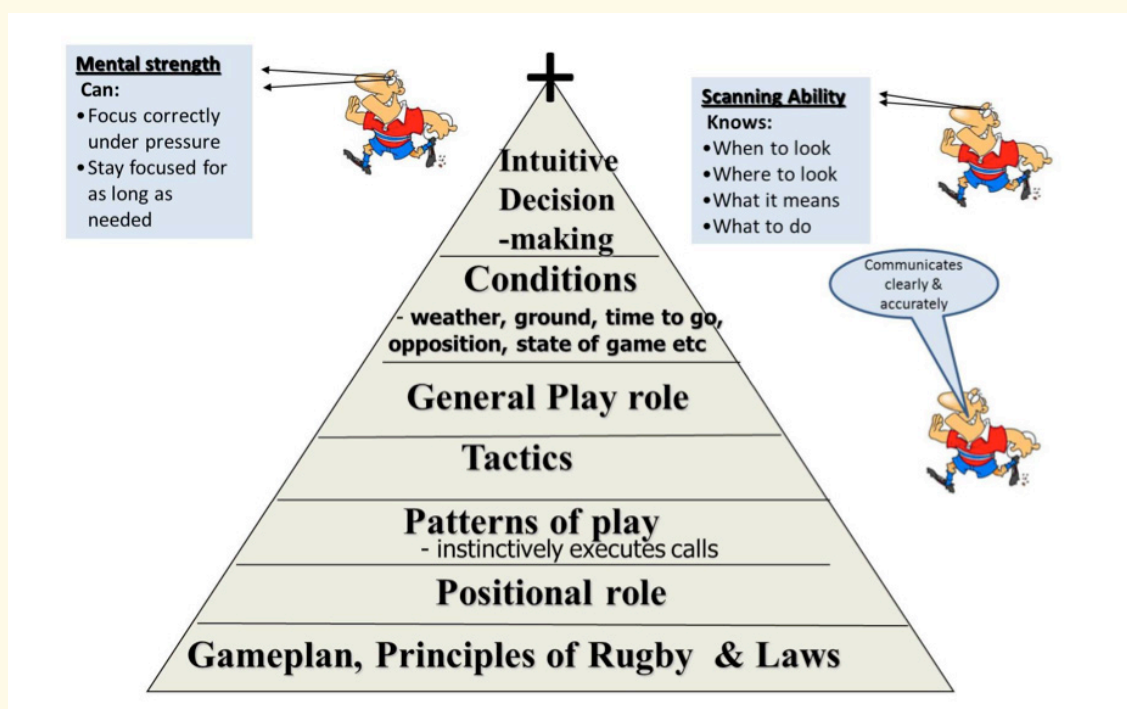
Mental strength
Can:
• Focus correctly under pressure
• Stay focused for as long as needed

Scanning Ability
Knows:
• When to look
• Where to look
• What it means
• What to do

Communicates clearly & accurately

+

Intuitive Decision -making

Conditions
- weather, ground, time to go, opposition, state of game etc

General Play role

Tactics

Patterns of play
- instinctively executes calls

Positional role

Gameplan, Principles of Rugby & Laws